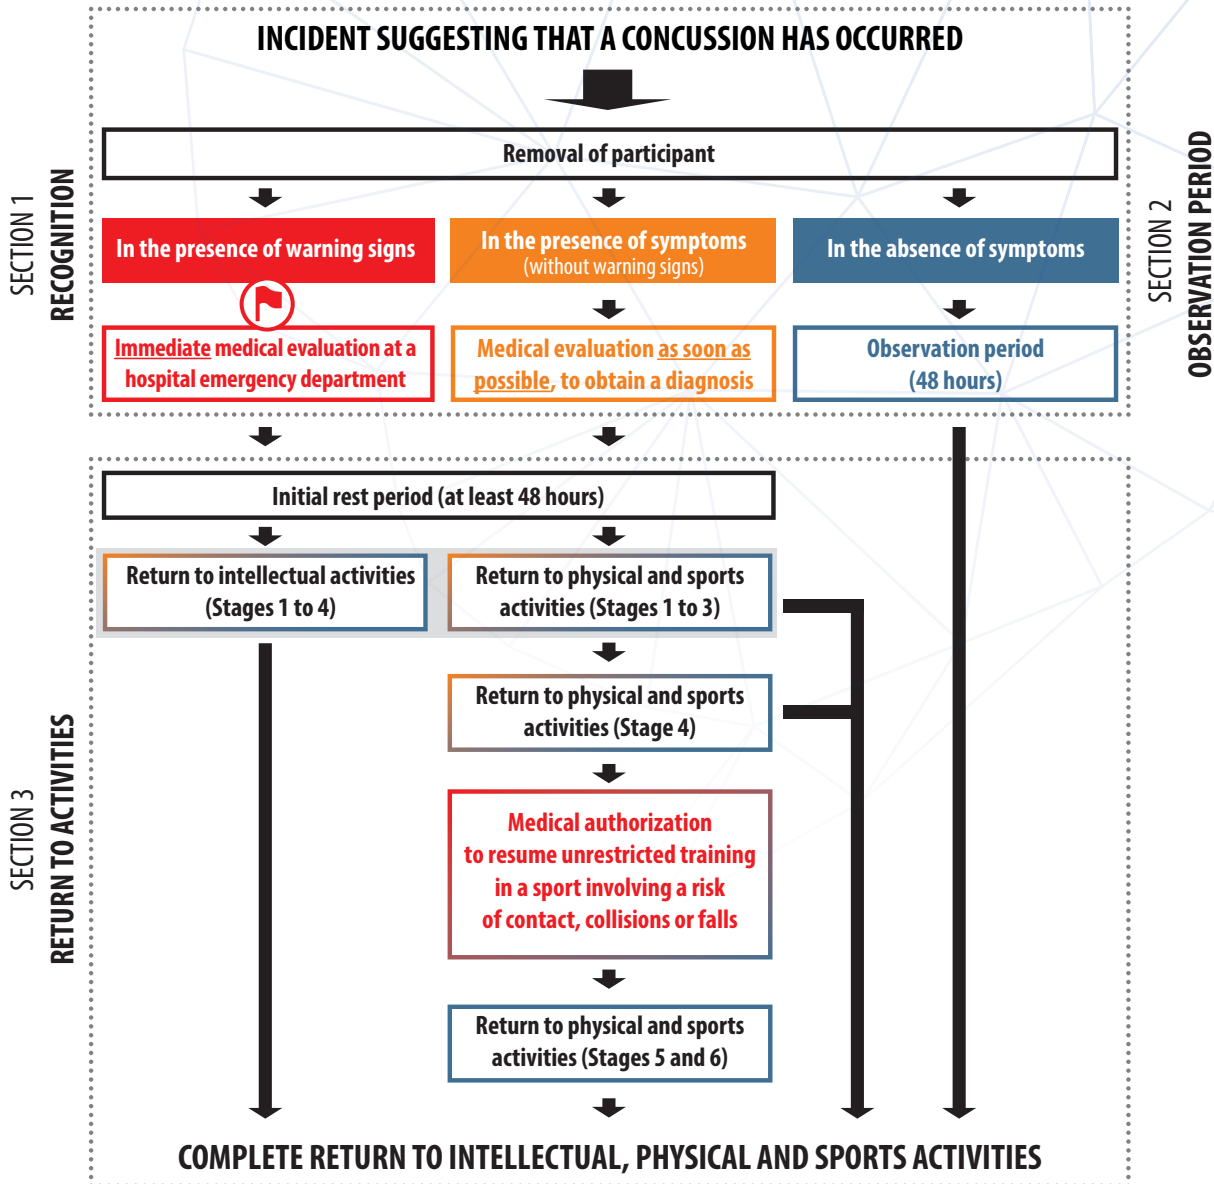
INCIDENT SUGGESTING THAT A CONCUSSION HAS OCCURRED

SECTION 1
RECOGNITION

Removal of participant

In the presence of warning signs

In the presence of symptoms
(without warning signs)

In the absence of symptoms

Immediate medical evaluation at a hospital emergency department

Medical evaluation as soon as possible, to obtain a diagnosis

Observation period
(48 hours)

SECTION 2
OBSERVATION PERIOD

SECTION 3
RETURN TO ACTIVITIES

Initial rest period (at least 48 hours)

Return to intellectual activities
(Stages 1 to 4)

Return to physical and sports activities (Stages 1 to 3)

Return to physical and sports activities (Stage 4)

Medical authorization
to resume unrestricted training
in a sport involving a risk
of contact, collisions or falls

Return to physical and sports activities (Stages 5 and 6)

COMPLETE RETURN TO INTELLECTUAL, PHYSICAL AND SPORTS ACTIVITIES